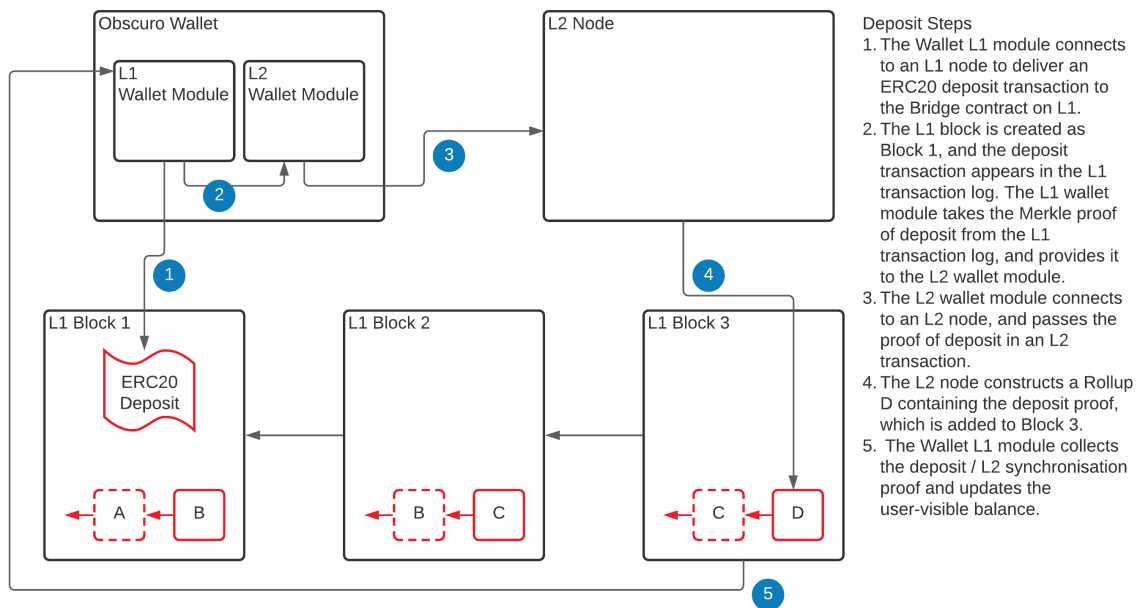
Obscuro Wallet

L1
Wallet Module

L2
Wallet Module

L2 Node

2

3

1

4

L1 Block 1

ERC20
Deposit

A

B

L1 Block 2

B

C

L1 Block 3

C

D

5

Deposit Steps
1. The Wallet L1 module connects to an L1 node to deliver an ERC20 deposit transaction to the Bridge contract on L1.
2. The L1 block is created as Block 1, and the deposit transaction appears in the L1 transaction log. The L1 wallet module takes the Merkle proof of deposit from the L1 transaction log, and provides it to the L2 wallet module.
3. The L2 wallet module connects to an L2 node, and passes the proof of deposit in an L2 transaction.
4. The L2 node constructs a Rollup D containing the deposit proof, which is added to Block 3.
5. The Wallet L1 module collects the deposit / L2 synchronisation proof and updates the user-visible balance.